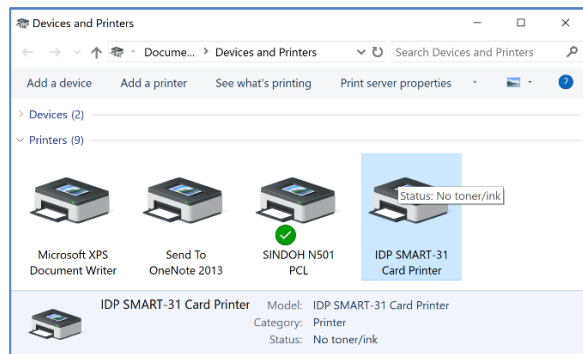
Devices and Printers

Docume... › Devices and Printers

Search Devices and Printers

Add a device Add a printer See what's printing Print server properties

Devices (2)

Printers (9)

Microsoft XPS Document Writer

Send To OneNote 2013

SINDOH N501 PCL

IDP SMART-31 Card Printer

Status: No toner/ink

IDP SMART-31 Card Printer Model: IDP SMART-31 Card Printer
Category: Printer
Status: No toner/ink